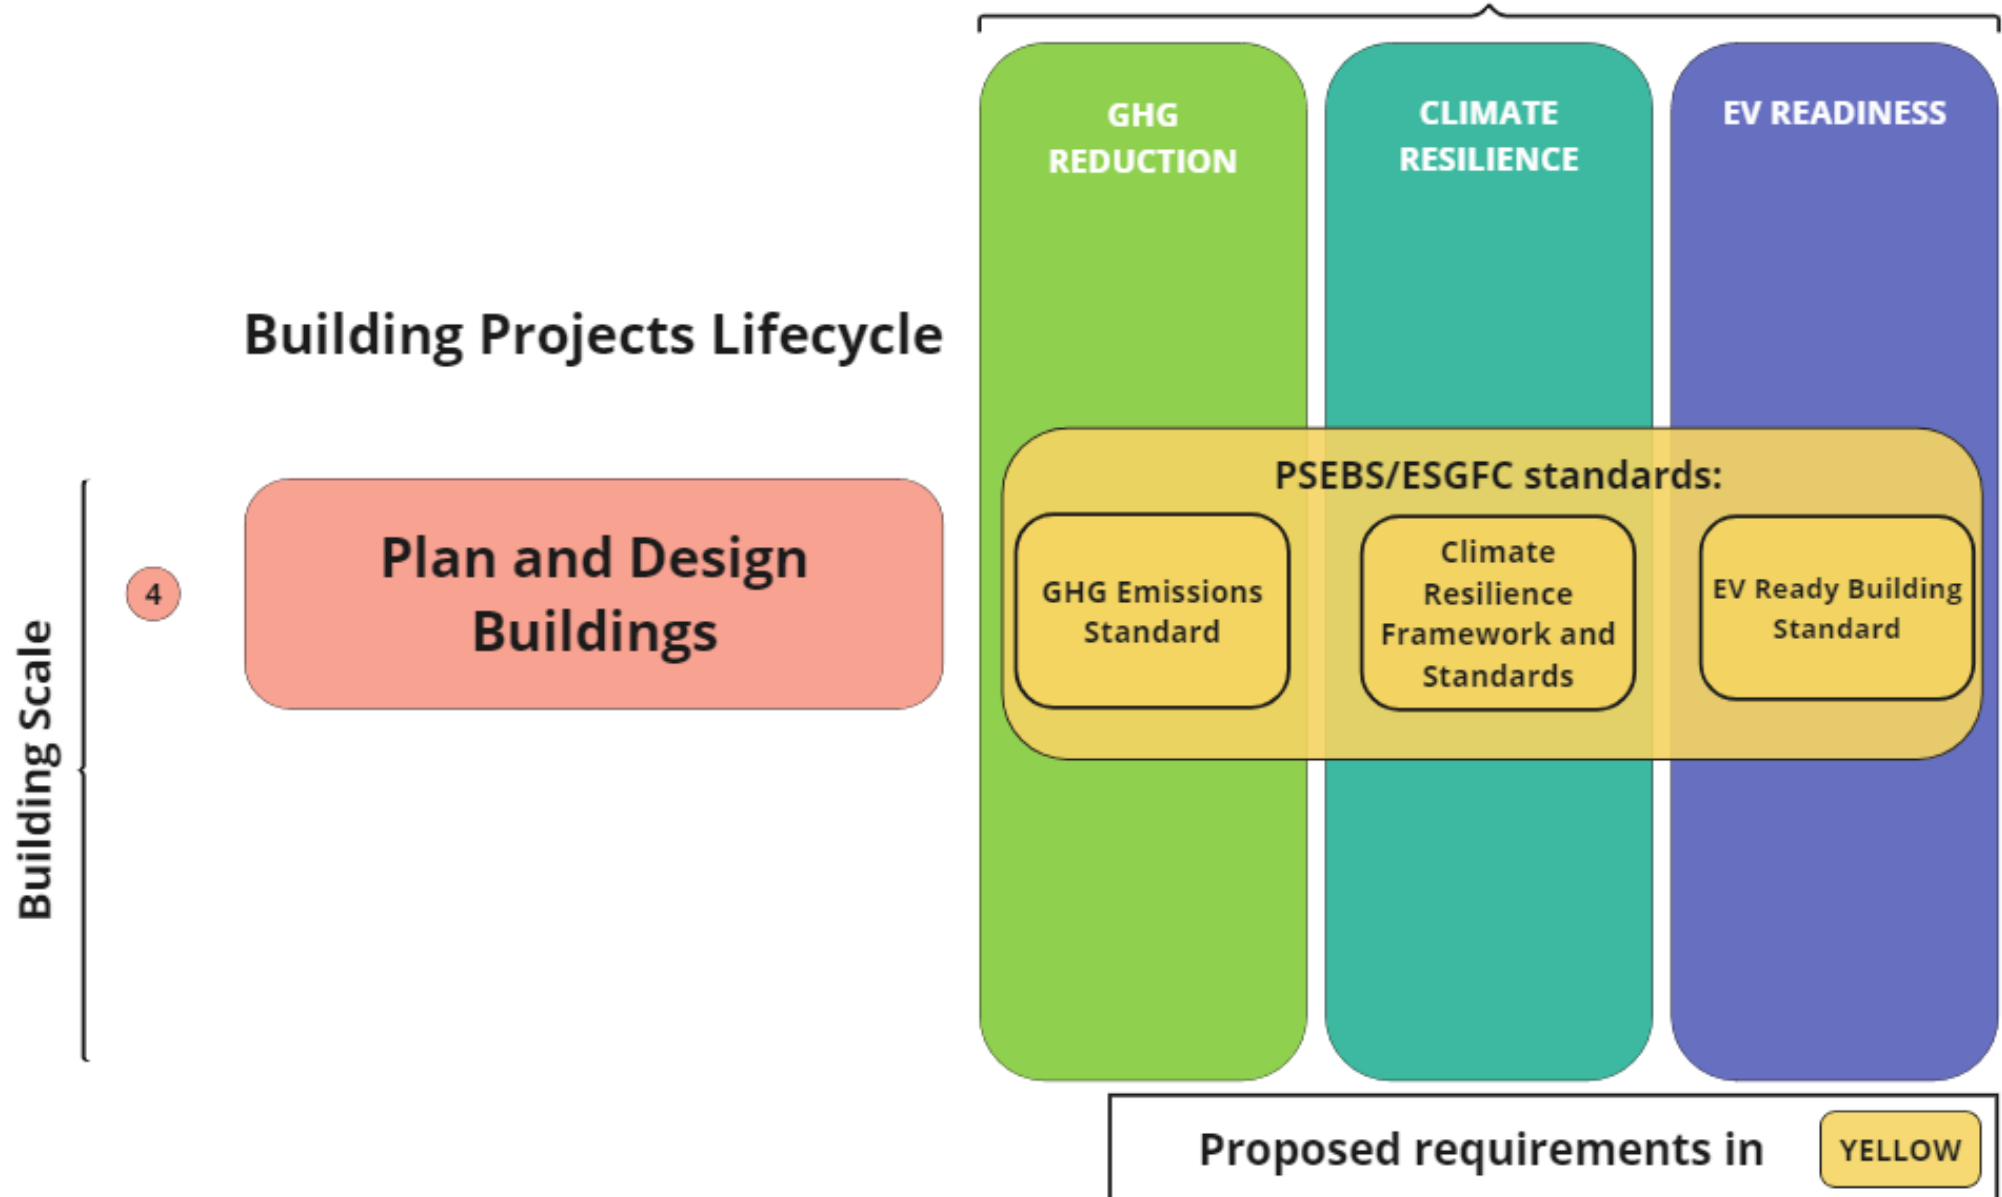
GHG REDUCTION

CLIMATE RESILIENCE

EV READINESS

Building Projects Lifecycle

Building Scale

4

Plan and Design Buildings

PSEBS/ESGFC standards:

GHG Emissions Standard

Climate Resilience Framework and Standards

EV Ready Building Standard

Proposed requirements in YELLOW